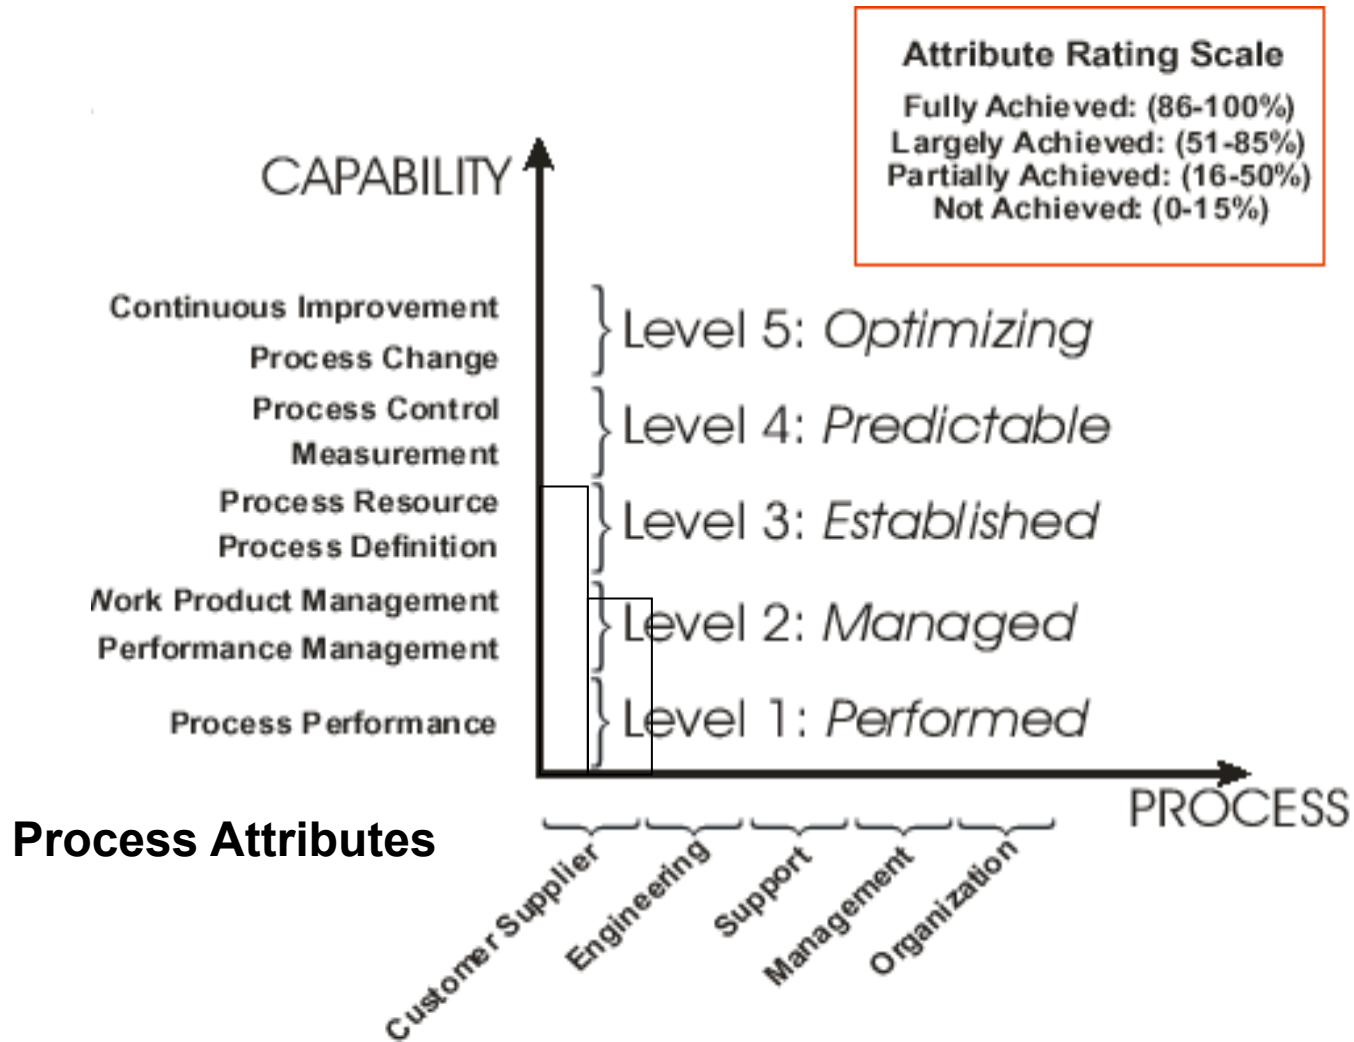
Attribute Rating Scale
Fully Achieved: (86-100%)
Largely Achieved: (51-85%)
Partially Achieved: (16-50%)
Not Achieved: (0-15%)

CAPABILITY

Continuous Improvement
Process Change
Process Control
Measurement
Process Resource
Process Definition
Work Product Management
Performance Management
Process Performance

Level 5: *Optimizing*
Level 4: *Predictable*
Level 3: *Established*
Level 2: *Managed*
Level 1: *Performed*

PROCESS

Process Attributes

Customer Supplier
Engineering
Support
Management
Organization